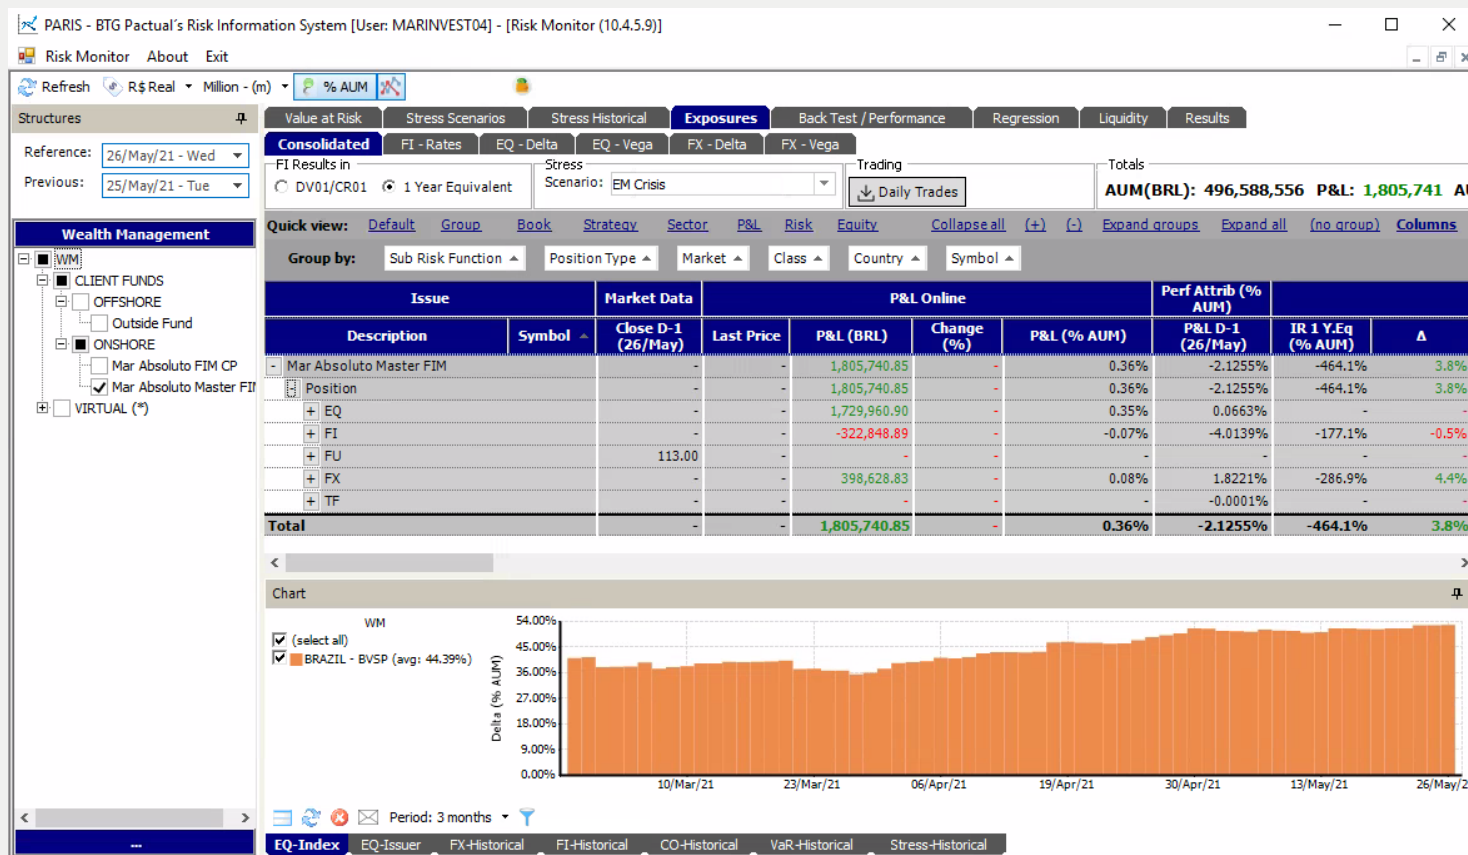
PARIS - BTG Pactual's Risk Information System [User: MARINVEST04] - [Risk Monitor (10.4.5.9)]

Risk Monitor About Exit

Refresh R$ Real Million - (m) % AUM

Structures
Reference: 26/May/21 - Wed
Previous: 25/May/21 - Tue

Wealth Management
WM
CLIENT FUNDS
OFFSHORE
Outside Fund
ONSHORE
Mar Absoluto FIM CP
Mar Absoluto Master FI
VIRTUAL (*)

Value at Risk | Stress Scenarios | Stress Historical | Exposures | Back Test / Performance | Regression | Liquidity | Results

Consolidated | FI - Rates | EQ - Delta | EQ - Vega | FX - Delta | FX - Vega

FI Results in
DV01/CR01 1 Year Equivalent
Stress
Scenario: EM Crisis
Trading
Daily Trades
Totals
AUM(BRL): 496,588,556 P&L: 1,805,741 A

Quick view: Default Group Book Strategy Sector P&L Risk Equity Collapse all (+) (-) Expand groups Expand all (no group) Columns

Group by: Sub Risk Function Position Type Market Class Country Symbol

| Issue | | Market Data | P&L Online | | | | Perf Attrib (% AUM) | | |
|---|---|---|---|---|---|---|---|---|---|
| Description | Symbol | Close D-1 (26/May) | Last Price | P&L (BRL) | Change (%) | P&L (% AUM) | P&L D-1 (26/May) | IR 1 Y.Eq (% AUM) | Δ |
| Mar Absoluto Master FIM | | - | - | 1,805,740.85 | - | 0.36% | -2.1255% | -464.1% | 3.8% |
| Position | | - | - | 1,805,740.85 | - | 0.36% | -2.1255% | -464.1% | 3.8% |
| EQ | | - | - | 1,729,960.90 | - | 0.35% | 0.0663% | - | - |
| FI | | - | - | -322,848.89 | - | -0.07% | -4.0139% | -177.1% | -0.5% |
| FU | | 113.00 | - | - | - | - | - | - | - |
| FX | | - | - | 398,628.83 | - | 0.08% | 1.8221% | -286.9% | 4.4% |
| TF | | - | - | - | - | - | -0.0001% | - | - |
| Total | | - | - | 1,805,740.85 | - | 0.36% | -2.1255% | -464.1% | 3.8% |

Chart
WM
(select all)
BRAZIL - BVSP (avg: 44.39%)
54.00% 45.00% 36.00% 27.00% 18.00% 9.00% 0.00%
Delta (% AUM)
10/Mar/21 23/Mar/21 06/Apr/21 19/Apr/21 30/Apr/21 13/May/21 26/May/2

Period: 3 months

EQ-Index | EQ-Issuer | FX-Historical | FI-Historical | CO-Historical | VaR-Historical | Stress-Historical

...